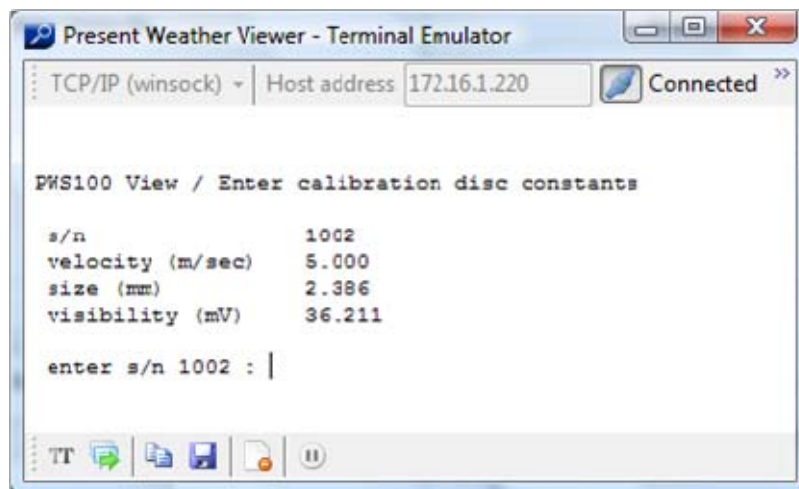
Present Weather Viewer - Terminal Emulator

TCP/IP (winsock) | Host address 172.16.1.220 | Connected »

PWS100 View / Enter calibration disc constants

| | |
|---|---|
| s/n | 1002 |
| velocity (m/sec) | 5.000 |
| size (mm) | 2.386 |
| visibility (mV) | 36.211 |

enter s/n 1002 :

TT